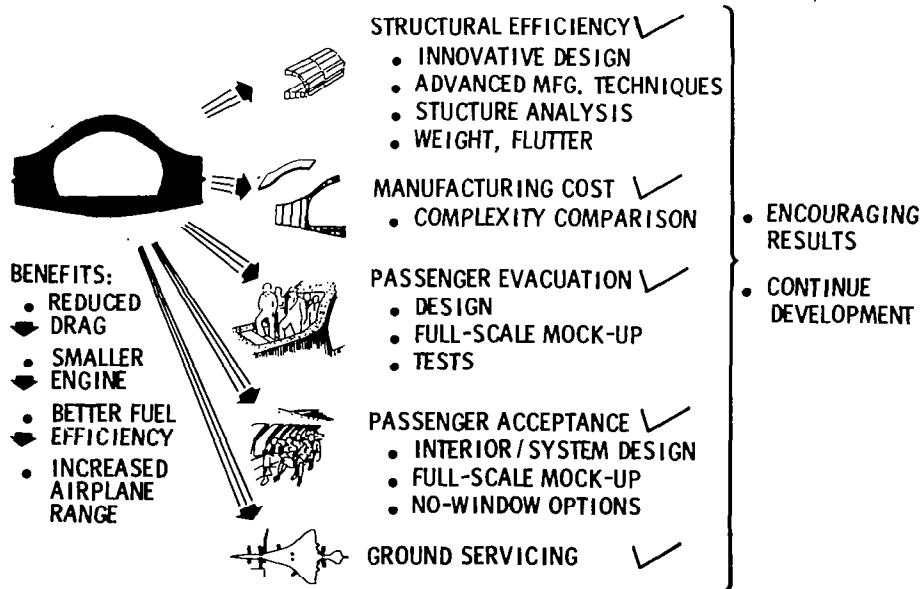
BENEFITS:
• REDUCED DRAG
• SMALLER ENGINE
• BETTER FUEL EFFICIENCY
• INCREASED AIRPLANE RANGE

STRUCTURAL EFFICIENCY
• INNOVATIVE DESIGN
• ADVANCED MFG. TECHNIQUES
• STUCTURE ANALYSIS
• WEIGHT, FLUTTER

MANUFACTURING COST
• COMPLEXITY COMPARISON

PASSENGER EVACUATION
• DESIGN
• FULL-SCALE MOCK-UP
• TESTS

PASSENGER ACCEPTANCE
• INTERIOR / SYSTEM DESIGN
• FULL-SCALE MOCK-UP
• NO-WINDOW OPTIONS

GROUND SERVICING

• ENCOURAGING RESULTS
• CONTINUE DEVELOPMENT